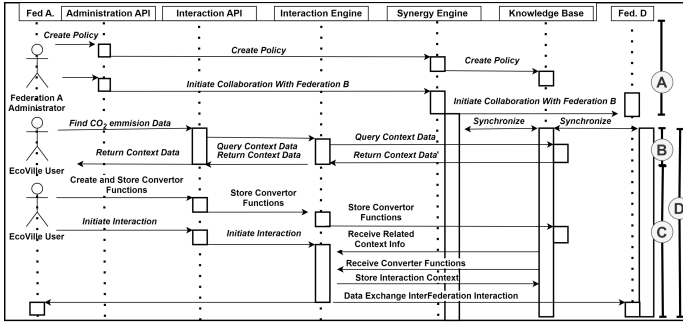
Fed A.

Administration API

Interaction API

Interaction Engine

Synergy Engine

Knowledge Base

Fed. D

Create Policy

Create Policy

Create Policy

Federation A Administrator

Initiate Collaboration With Federation B

Initiate Collaboration With Federation B

A

Synchronize

Synchronize

Find $CO_2$ emmision Data

Query Context Data

Query Context Data

EcoVille User

Return Context Data

Return Context Data

Return Context Data

B

Create and Store Convertor Functions

Store Convertor Functions

Store Convertor Functions

D

C

EcoVille User

Initiate Interaction

Initiate Interaction

Receive Related Context Info

Receive Converter Functions

Store Interaction Context

Data Exchange InterFederation Interaction